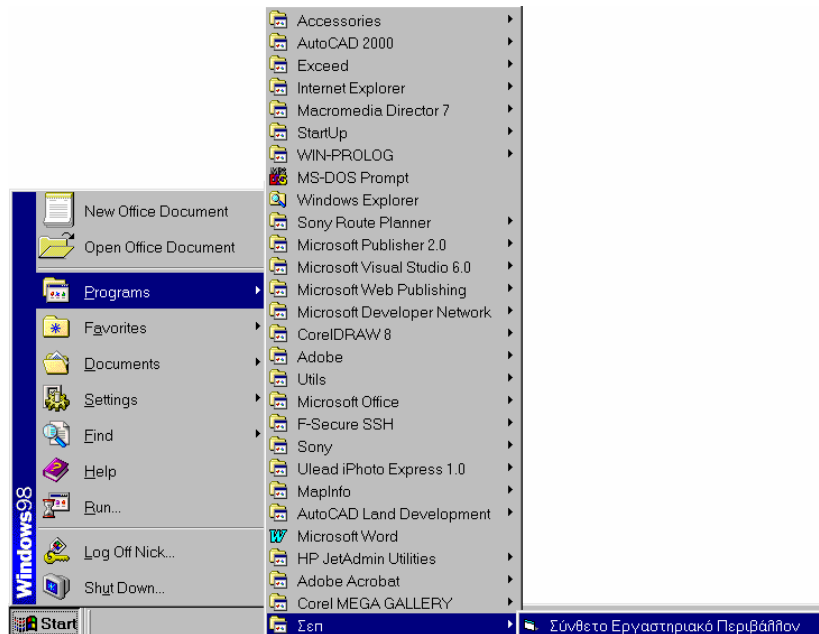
New Office Document
Open Office Document
Programs
Favorites
Documents
Settings
Find
Help
Run...
Log Off Nick...
Shut Down...
Windows98
Start

Accessories
AutoCAD 2000
Exceed
Internet Explorer
Macromedia Director 7
StartUp
WIN-PROLOG
MS-DOS Prompt
Windows Explorer
Sony Route Planner
Microsoft Publisher 2.0
Microsoft Visual Studio 6.0
Microsoft Web Publishing
Microsoft Developer Network
CorelDRAW 8
Adobe
Utils
Microsoft Office
F-Secure SSH
Sony
Ulead iPhoto Express 1.0
MapInfo
AutoCAD Land Development
Microsoft Word
HP JetAdmin Utilities
Adobe Acrobat
Corel MEGA GALLERY
Σεπ

Σύνθετο Εργαστηριακό Περιβάλλον